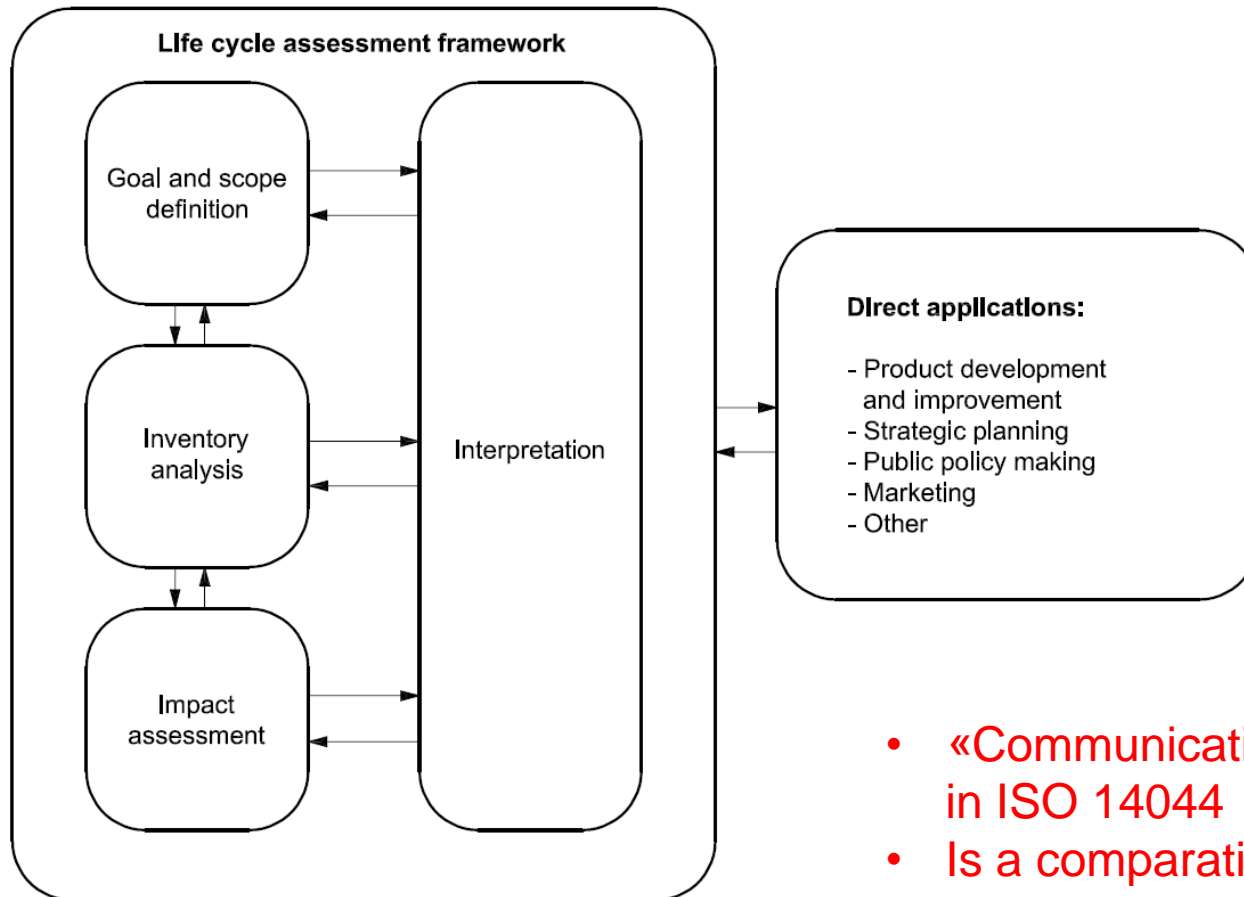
Life cycle assessment framework

Goal and scope definition

Inventory analysis

Impact assessment

Interpretation

Direct applications:

- Product development and improvement
- Strategic planning
- Public policy making
- Marketing
- Other

• «Communicati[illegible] in ISO 14044
• Is a comparati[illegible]